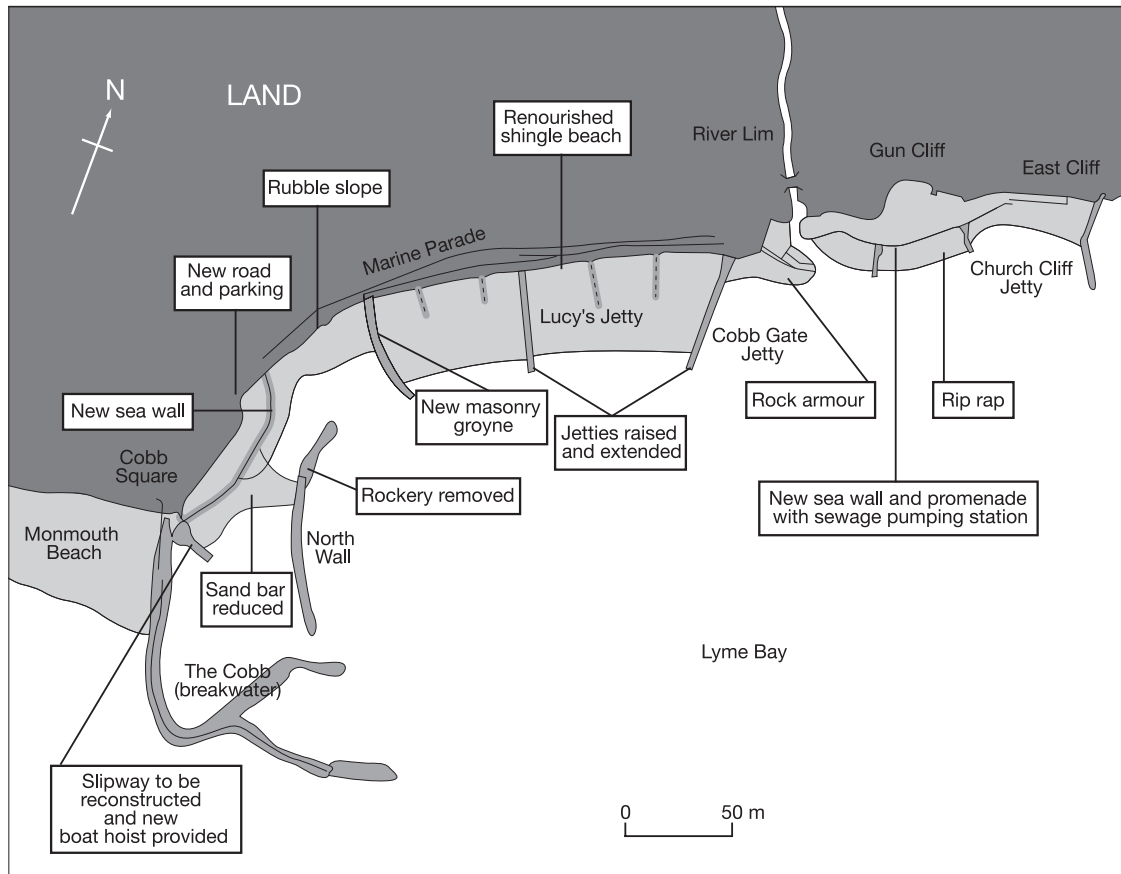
N

LAND

Renourished shingle beach

River Lim

Gun Cliff

East Cliff

Rubble slope

Marine Parade

New road and parking

Lucy's Jetty

Church Cliff Jetty

Cobb Gate Jetty

New sea wall

Rock armour

Rip rap

New masonry groyne

Jetties raised and extended

Cobb Square

Rockery removed

New sea wall and promenade with sewage pumping station

Monmouth Beach

North Wall

Sand bar reduced

Lyme Bay

The Cobb (breakwater)

Slipway to be reconstructed and new boat hoist provided

0

50 m